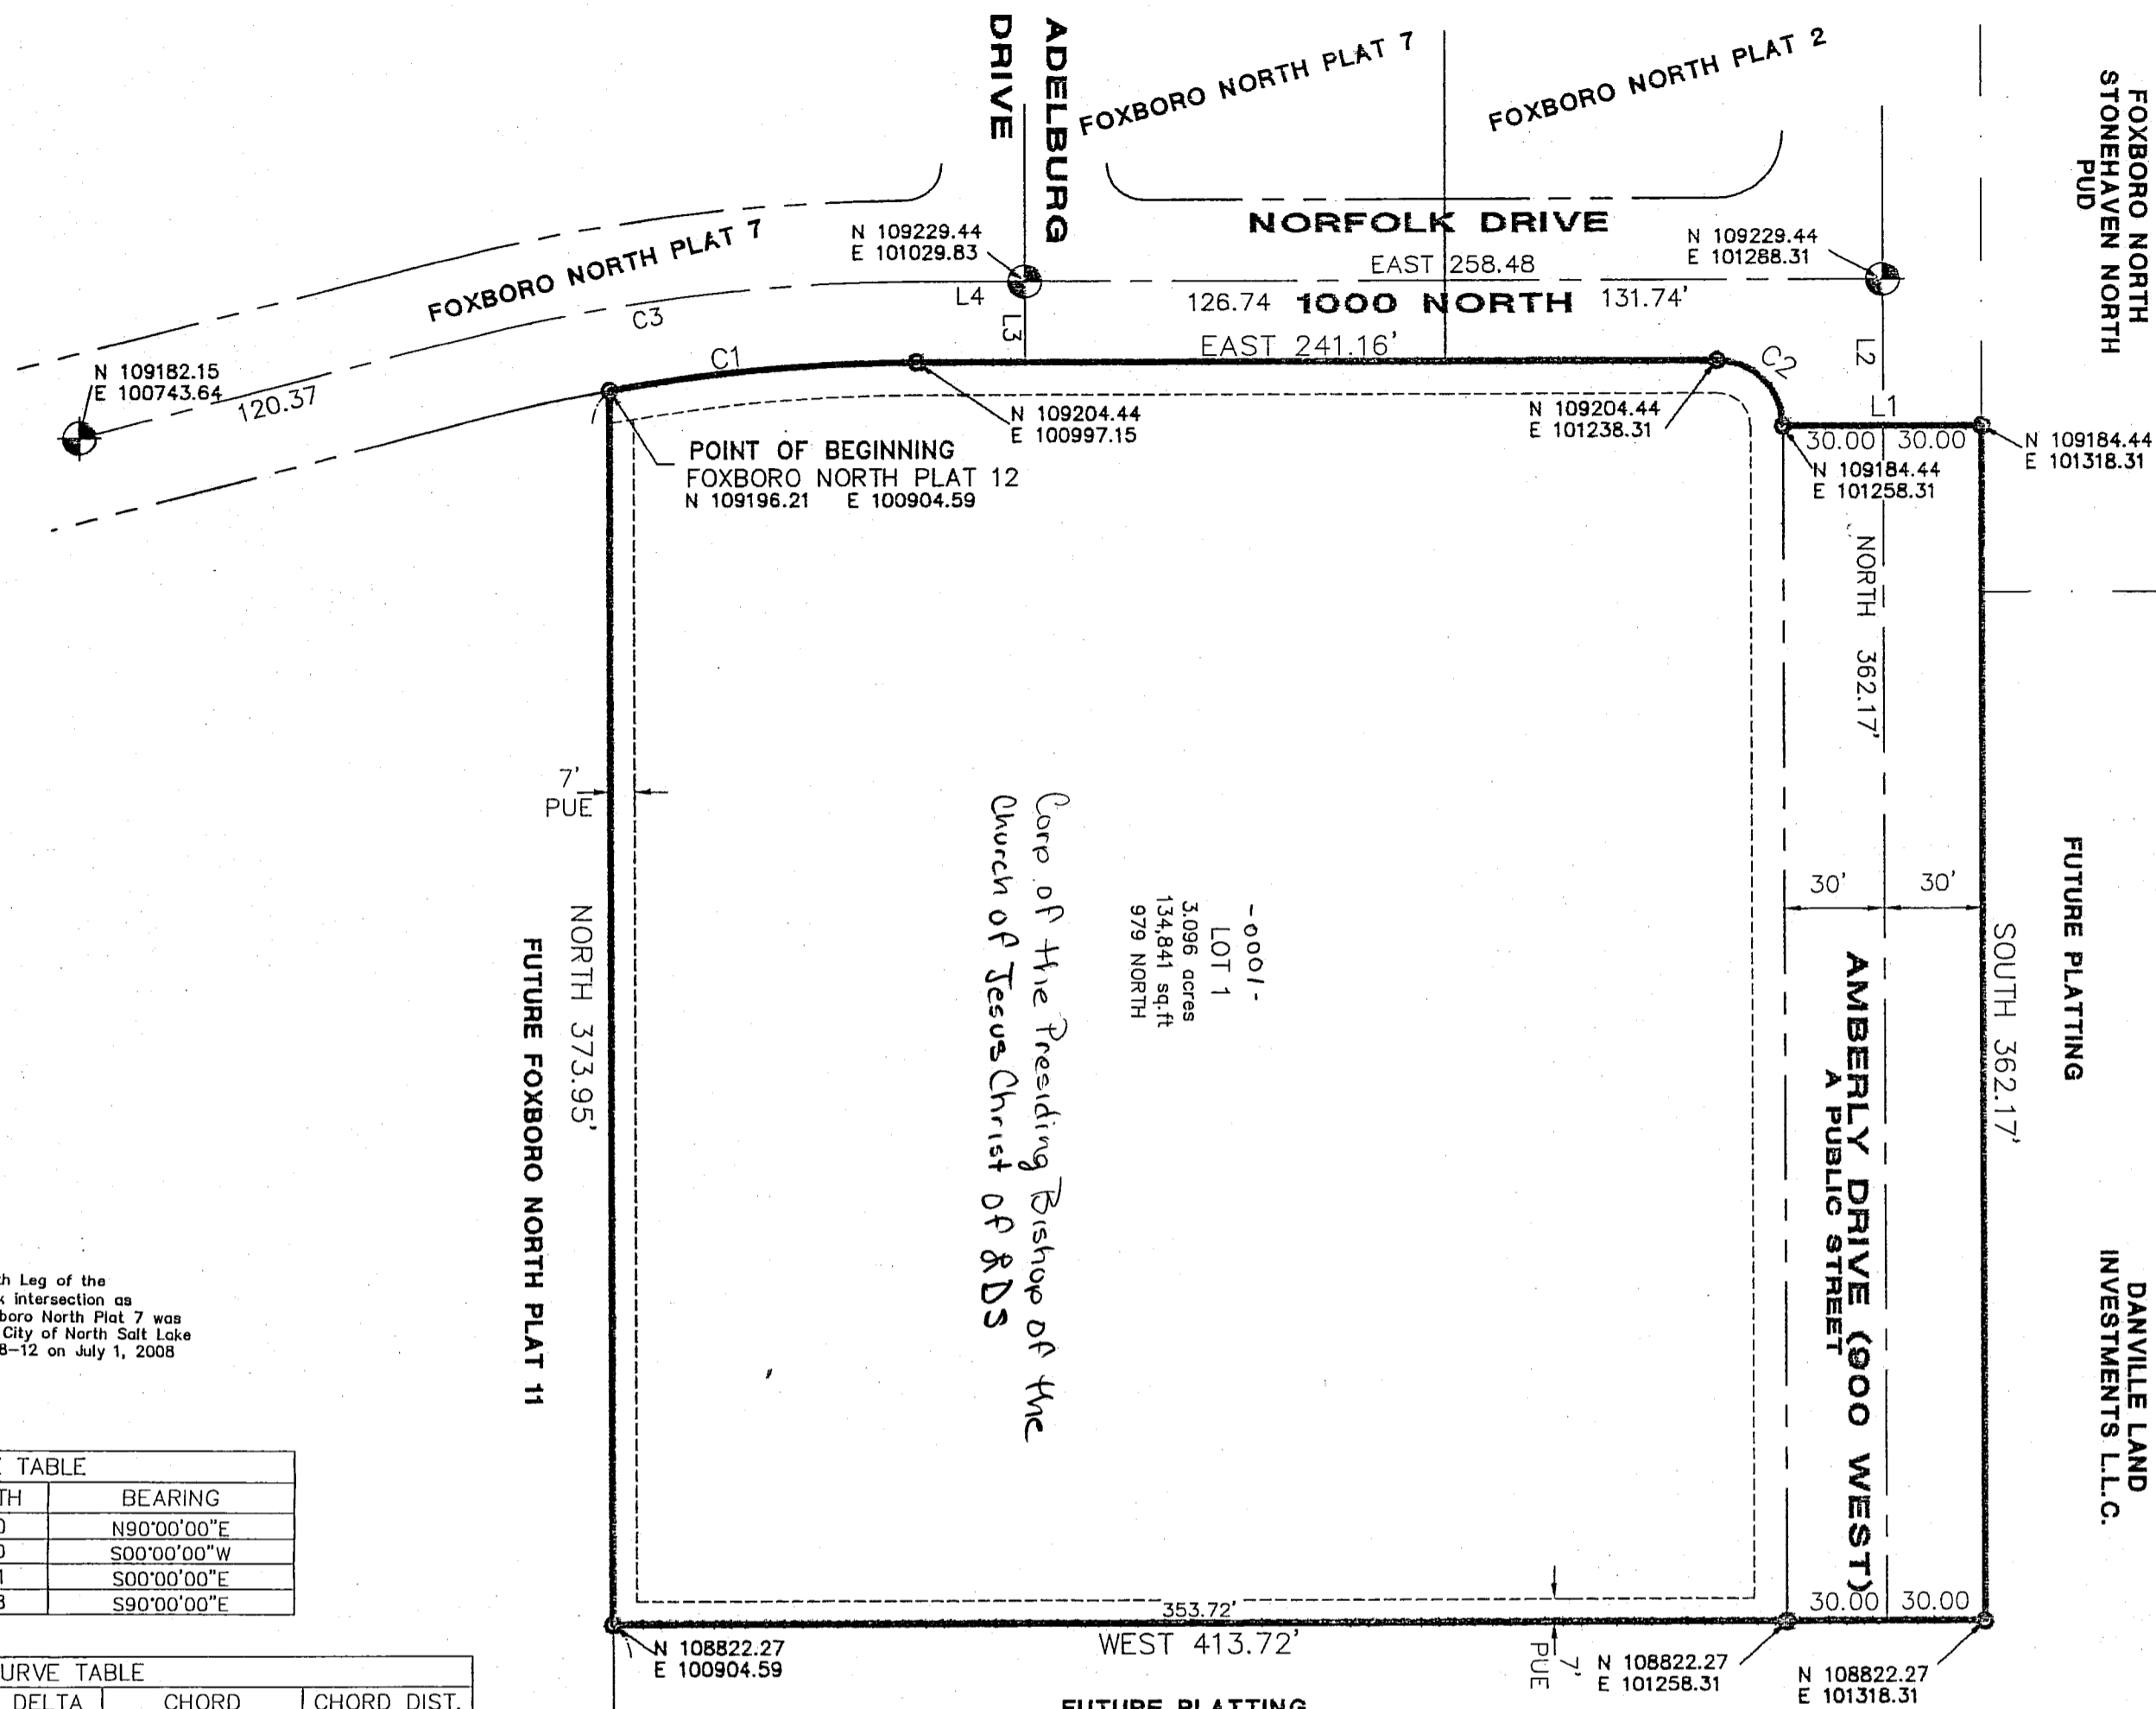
ADELBURG DRIVE

FOXBORO NORTH PLAT 7

FOXBORO NORTH PLAT 2

FOXBORO NORTH STONEHAVEN NORTH PUD

NORFOLK DRIVE

N 109229.44
E 101029.83

N 109229.44
E 101288.31

EAST 258.48

FOXBORO NORTH PLAT 7

L4

126.74 1000 NORTH 131.74'

C3

L3

EAST 241.16'

C1

C2

L2

N 109182.15
E 100743.64

120.37

L1

N 109204.44
E 100997.15

N 109204.44
E 101238.31

30.00 30.00

N 109184.44
E 101318.31

POINT OF BEGINNING
FOXBORO NORTH PLAT 12
N 109196.21 E 100904.59

N 109184.44
E 101258.31

NORTH 362.17'

7'
PUE

FUTURE PLATTING

Corp of the Presiding Bishop of the Church of Jesus Christ of LDS

-0001-
LOT 1
3.096 acres
134,841 sq.ft
979 NORTH

30' 30'

NORTH 373.95'

FUTURE FOXBORO NORTH PLAT 11

AMBERLY DRIVE (900 WEST)
A PUBLIC STREET

SOUTH 362.17'

DANVILLE LAND INVESTMENTS L.L.C.

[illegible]h Leg of the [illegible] intersection as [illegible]boro North Plat 7 was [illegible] City of North Salt Lake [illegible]8-12 on July 1, 2008

| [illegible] TABLE | |
|---|---|
| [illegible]TH | BEARING |
| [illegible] | N90°00'00"E |
| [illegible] | S00°00'00"W |
| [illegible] | S00°00'00"E |
| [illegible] | S90°00'00"E |

353.72'

30.00 30.00

N 108822.27
E 100904.59

WEST 413.72'

7'
PUE

N 108822.27
E 101258.31

N 108822.27
E 101318.31

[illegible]URVE TABLE
| DELTA | CHORD | CHORD DIST. |
|---|---|---|

FUTURE PLATTING